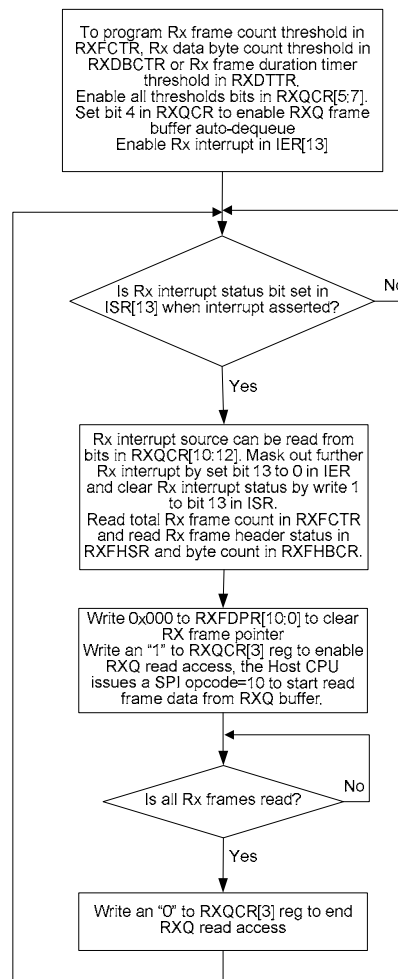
To program Rx frame count threshold in RXFCTR, Rx data byte count threshold in RXDBCTR or Rx frame duration timer threshold in RXDTTR.
Enable all thresholds bits in RXQCR[5:7].
Set bit 4 in RXQCR to enable RXQ frame buffer auto-dequeue
Enable Rx interrupt in IER[13]

Is Rx interrupt status bit set in ISR[13] when interrupt asserted?

No

Yes

Rx interrupt source can be read from bits in RXQCR[10:12]. Mask out further Rx interrupt by set bit 13 to 0 in IER and clear Rx interrupt status by write 1 to bit 13 in ISR.
Read total Rx frame count in RXFCTR and read Rx frame header status in RXFHSR and byte count in RXFHBCR.

Write 0x000 to RXFDPR[10:0] to clear RX frame pointer
Write an "1" to RXQCR[3] reg to enable RXQ read access, the Host CPU issues a SPI opcode=10 to start read frame data from RXQ buffer.

No

Is all Rx frames read?

Yes

Write an "0" to RXQCR[3] reg to end RXQ read access